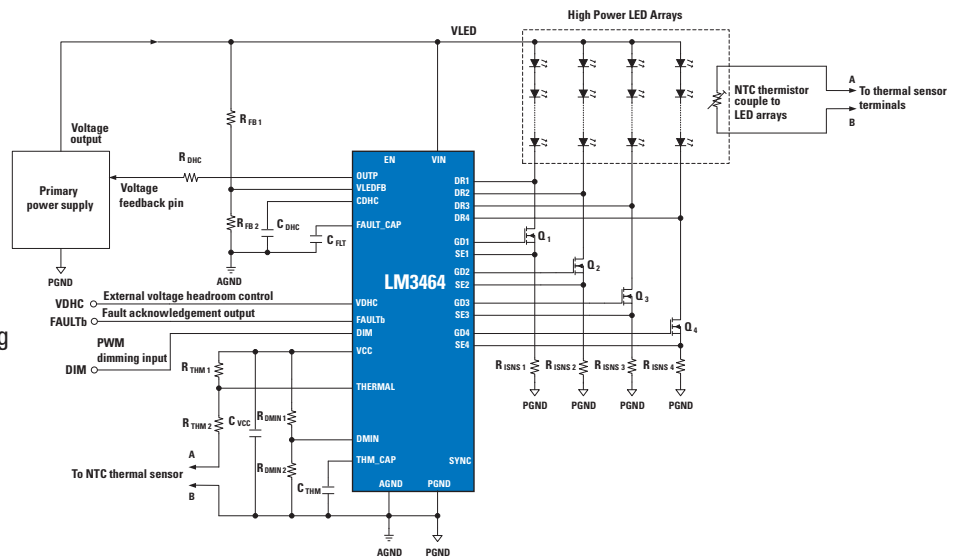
High Power LED Arrays

VLED

Voltage output

Primary power supply

PGND

$R_{FB1}$

$R_{DHC}$

Voltage feedback pin

$R_{FB2}$

$C_{DHC}$

$C_{FLT}$

AGND

NTC thermistor couple to LED arrays

A

To thermal sensor terminals

B

EN

VIN

OUTP

VLEDFB

CDHC

FAULT_CAP

DR1

DR2

DR3

DR4

GD1

SE1

GD2

SE2

GD3

SE3

GD4

SE4

$Q_1$

$Q_2$

$Q_3$

$Q_4$

LM3464

VDHC

External voltage headroom control

VDHC

FAULTb

Fault acknowledgement output

FAULTb

DIM

PWM dimming input

DIM

VCC

$R_{THM1}$

THERMAL

$R_{ISNS1}$

$R_{ISNS2}$

$R_{ISNS3}$

$R_{ISNS4}$

PGND

PGND

PGND

PGND

$R_{THM2}$

$C_{VCC}$

$R_{DMIN1}$

DMIN

A

To NTC thermal sensor

B

$R_{DMIN2}$

$C_{THM}$

THM_CAP

SYNC

AGND

PGND

AGND

PGND

g